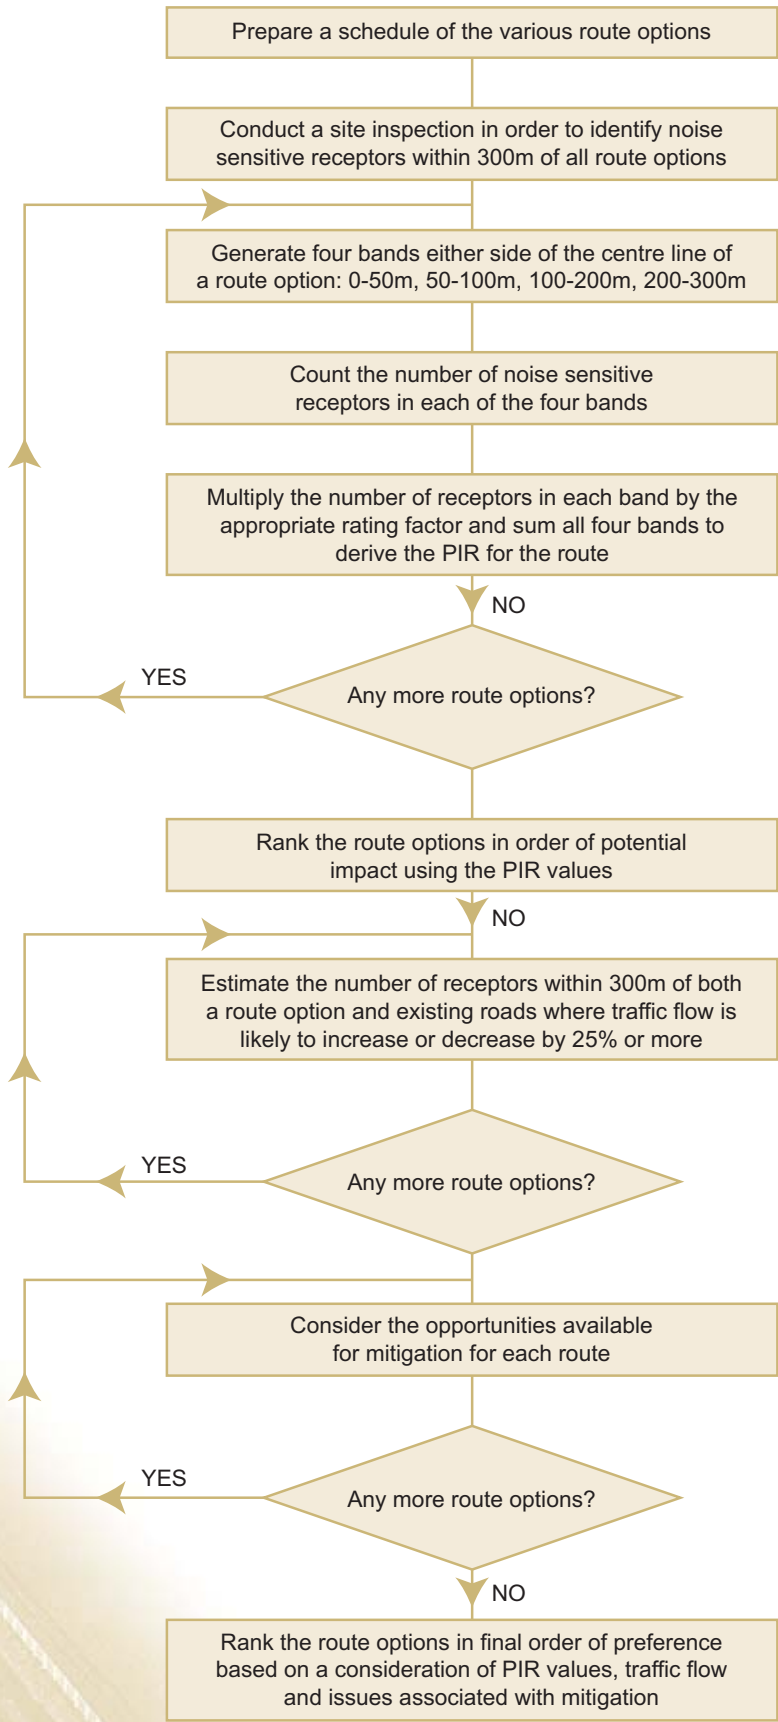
Prepare a schedule of the various route options

Conduct a site inspection in order to identify noise sensitive receptors within 300m of all route options

Generate four bands either side of the centre line of a route option: 0-50m, 50-100m, 100-200m, 200-300m

Count the number of noise sensitive receptors in each of the four bands

Multiply the number of receptors in each band by the appropriate rating factor and sum all four bands to derive the PIR for the route

NO

YES

Any more route options?

Rank the route options in order of potential impact using the PIR values

NO

Estimate the number of receptors within 300m of both a route option and existing roads where traffic flow is likely to increase or decrease by 25% or more

YES

Any more route options?

Consider the opportunities available for mitigation for each route

YES

Any more route options?

NO

Rank the route options in final order of preference based on a consideration of PIR values, traffic flow and issues associated with mitigation